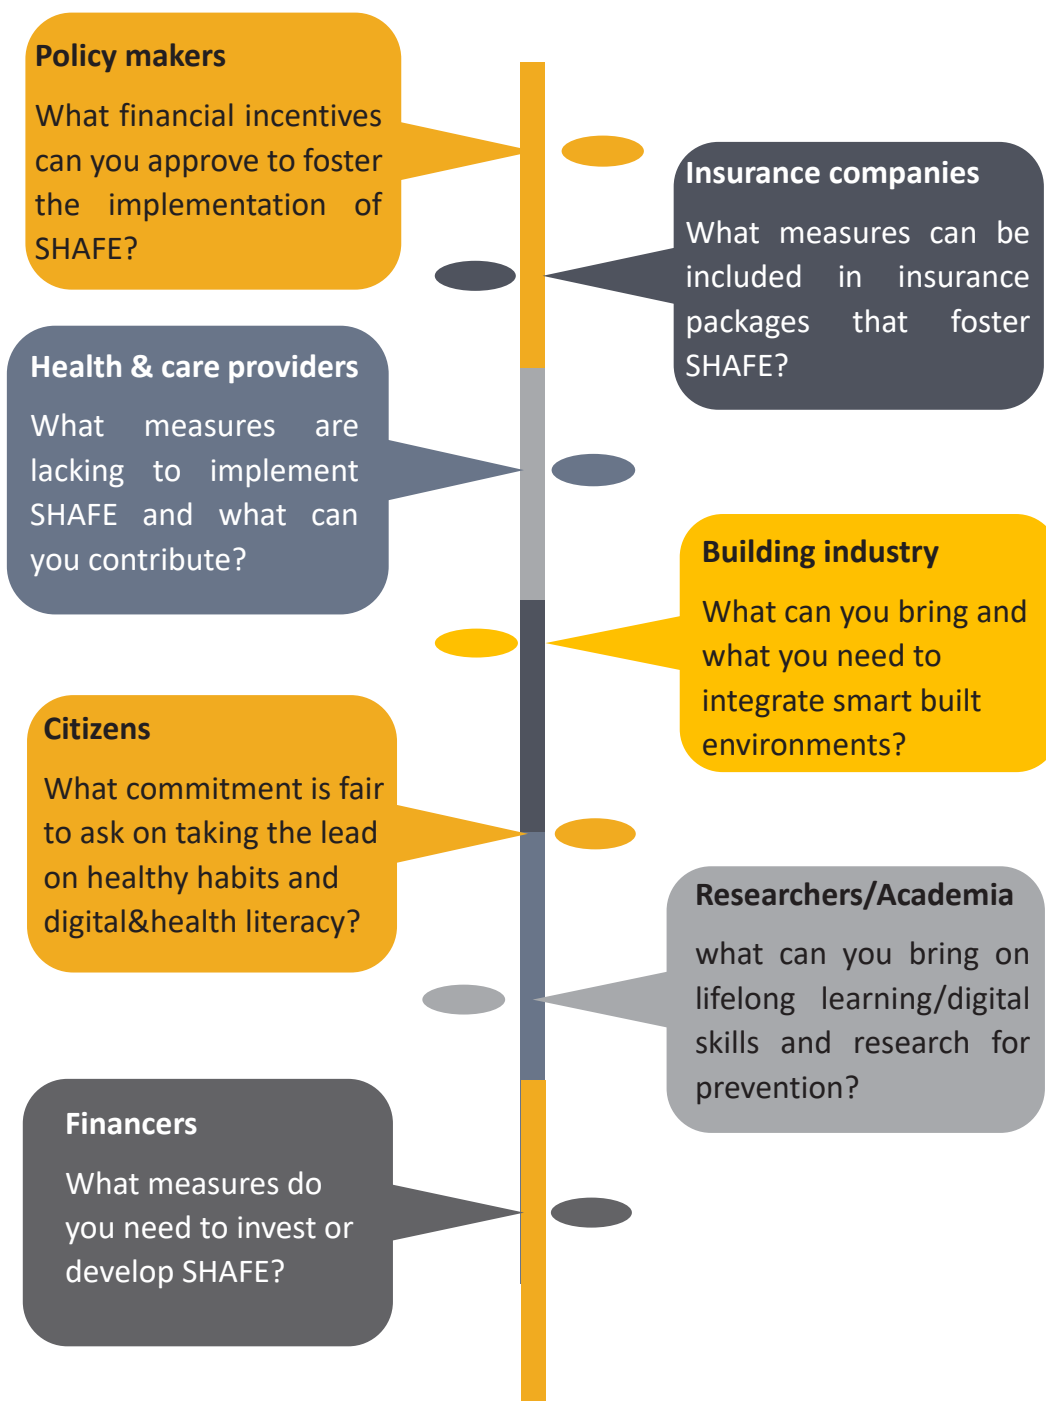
Policy makers

What financial incentives can you approve to foster the implementation of SHAFE?

Insurance companies

What measures can be included in insurance packages that foster SHAFE?

Health & care providers

What measures are lacking to implement SHAFE and what can you contribute?

Building industry

What can you bring and what you need to integrate smart built environments?

Citizens

What commitment is fair to ask on taking the lead on healthy habits and digital&health literacy?

Researchers/Academia

what can you bring on lifelong learning/digital skills and research for prevention?

Financers

What measures do you need to invest or develop SHAFE?